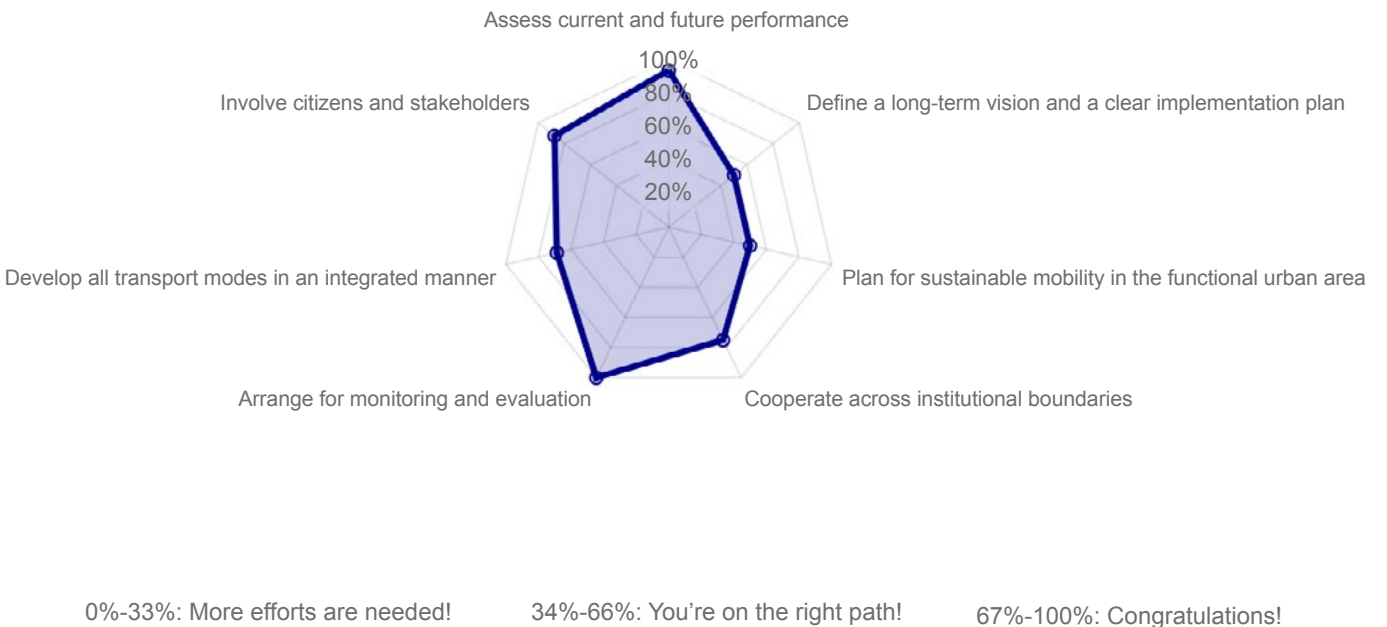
Assess current and future performance

100%
80%
60%
40%
20%

Define a long-term vision and a clear implementation plan

Plan for sustainable mobility in the functional urban area

Cooperate across institutional boundaries

Arrange for monitoring and evaluation

Develop all transport modes in an integrated manner

Involve citizens and stakeholders

0%-33%: More efforts are needed!

34%-66%: You’re on the right path!

67%-100%: Congratulations!